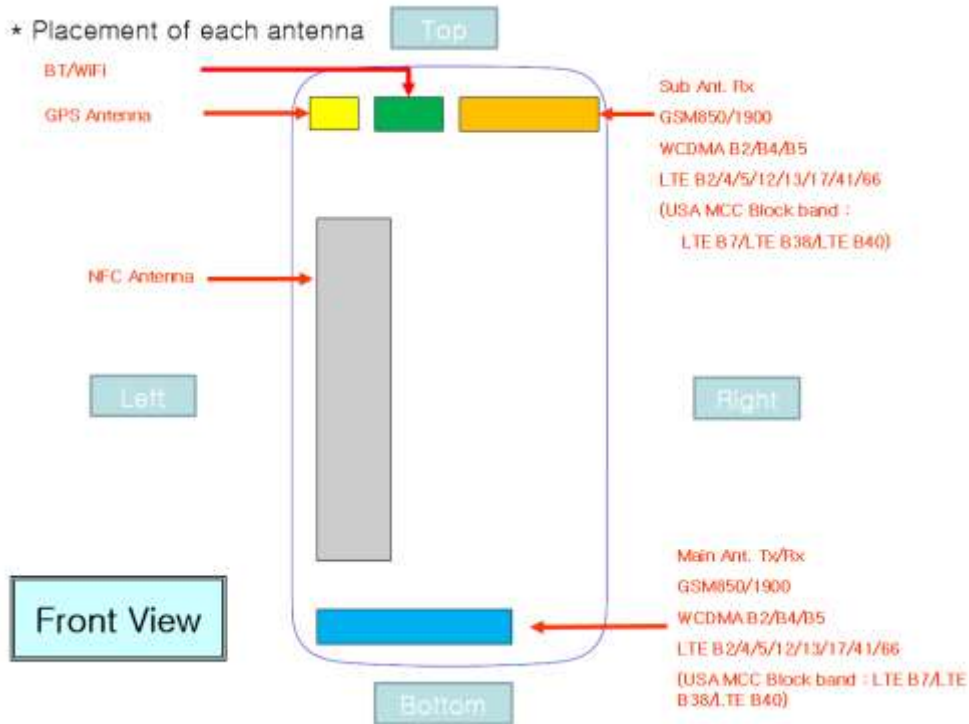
* Placement of each antenna

Top

BT/WIFI

GPS Antenna

Sub Ant. Rx
GSM850/1900
WCDMA B2/B4/B5
LTE B2/4/5/12/13/17/41/66
(USA MCC Block band :
LTE B7/LTE B38/LTE B40)

NFC Antenna

Left

Right

Main Ant. Tx/Rx
GSM850/1900
WCDMA B2/B4/B5
LTE B2/4/5/12/13/17/41/66
(USA MCC Block band : LTE B7/LTE B38/LTE B40)

Front View

Bottom